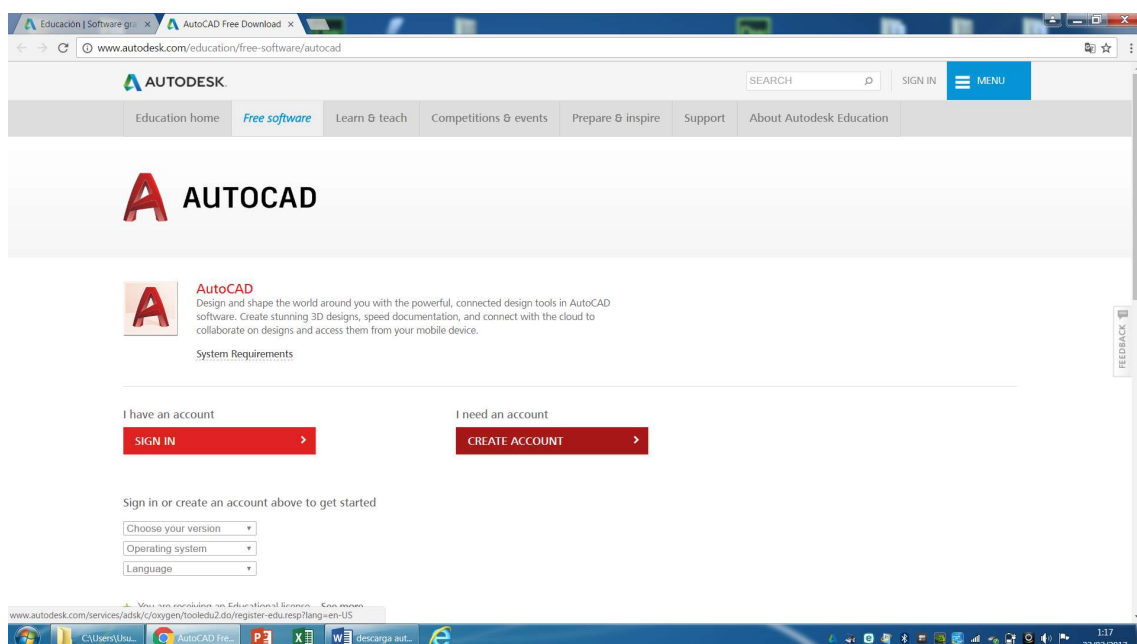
Educación | Software gra ×
AutoCAD Free Download ×

www.autodesk.com/education/free-software/autocad

AUTODESK.

SEARCH

SIGN IN

MENU

Education home
Free software
Learn & teach
Competitions & events
Prepare & inspire
Support
About Autodesk Education

AUTOCAD

AutoCAD
Design and shape the world around you with the powerful, connected design tools in AutoCAD software. Create stunning 3D designs, speed documentation, and connect with the cloud to collaborate on designs and access them from your mobile device.

System Requirements

FEEDBACK

I have an account

SIGN IN

I need an account

CREATE ACCOUNT

Sign in or create an account above to get started

Choose your version

Operating system

Language

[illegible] See more

www.autodesk.com/services/adsk/c/oxygen/tooledu2.do/register-edu.resp?lang=en-US

C:\Users\Usu...
AutoCAD Fre...
descarga aut...

1:17
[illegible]